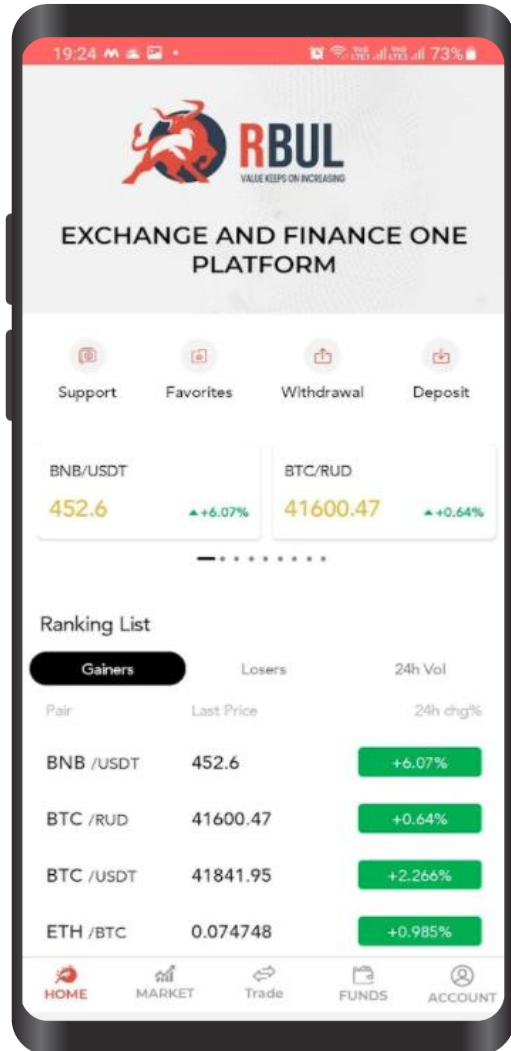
19:24 73%

RBUL
VALUE KEEPS ON INCREASING

EXCHANGE AND FINANCE ONE PLATFORM

Support Favorites Withdrawal Deposit

BNB/USDT
452.6 +6.07%

BTC/RUD
41600.47 +0.64%

Ranking List

Gainers Losers 24h Vol

| Pair | Last Price | 24h chg% |
|---|---|---|
| BNB /USDT | 452.6 | +6.07% |
| BTC /RUD | 41600.47 | +0.64% |
| BTC /USDT | 41841.95 | +2.266% |
| ETH /BTC | 0.074748 | +0.985% |

HOME MARKET Trade FUNDS ACCOUNT